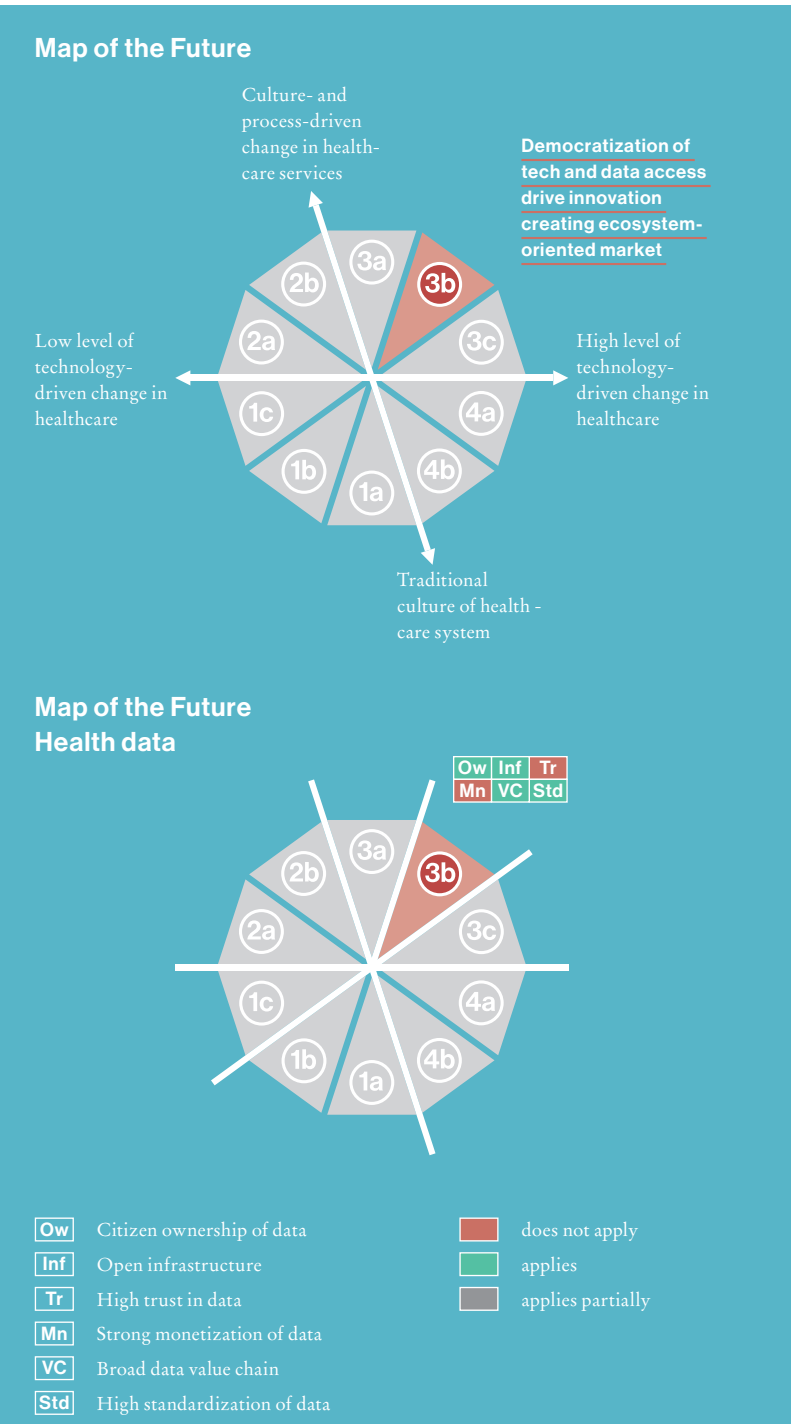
Map of the Future

Culture- and process-driven change in health-care services

Democratization of tech and data access drive innovation creating ecosystem-oriented market

Low level of technology-driven change in healthcare

High level of technology-driven change in healthcare

3a
2b
3b
2a
3c
1c
4a
1b
4b
1a

Traditional culture of health - care system

Map of the Future
Health data

| Ow | Inf | Tr |
|---|---|---|
| Mn | VC | Std |

3a
2b
3b
2a
3c
1c
4a
1b
4b
1a

Ow Citizen ownership of data
Inf Open infrastructure
Tr High trust in data
Mn Strong monetization of data
VC Broad data value chain
Std High standardization of data

does not apply
applies
applies partially